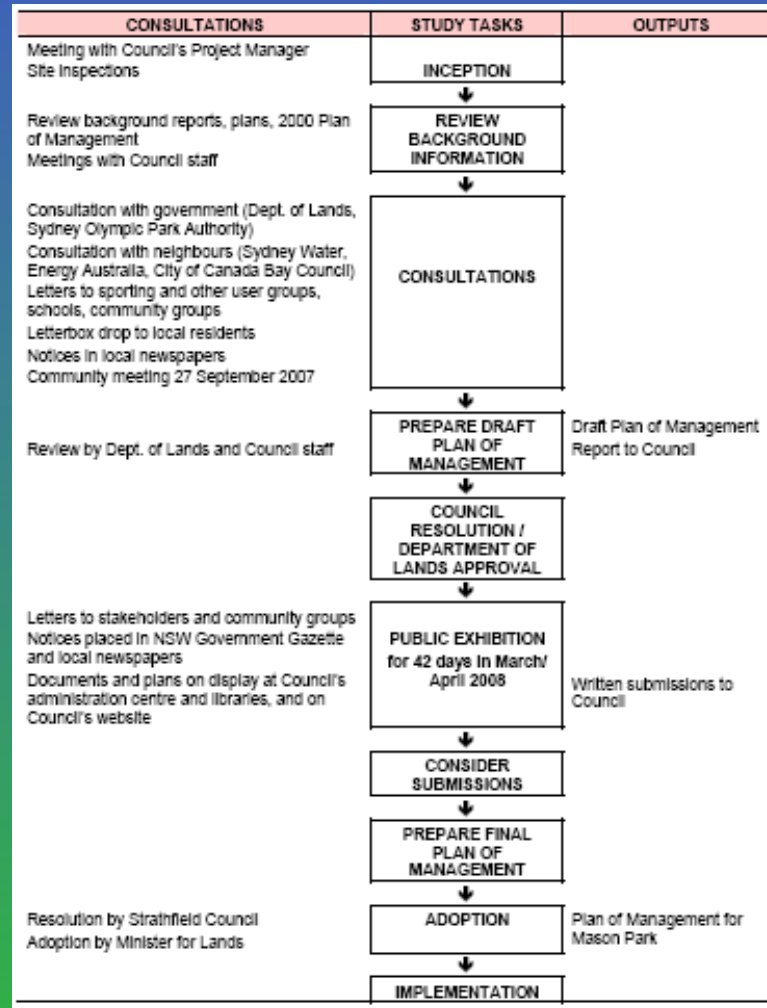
| CONSULTATIONS | STUDY TASKS | OUTPUTS |
|---|---|---|
| Meeting with Council's Project Manager<br>Site Inspections | INCEPTION | |
| Review background reports, plans, 2000 Plan of Management<br>Meetings with Council staff | REVIEW BACKGROUND INFORMATION | |
| Consultation with government (Dept. of Lands, Sydney Olympic Park Authority)<br>Consultation with neighbours (Sydney Water, Energy Australia, City of Canada Bay Council)<br>Letters to sporting and other user groups, schools, community groups<br>Letterbox drop to local residents<br>Notices in local newspapers<br>Community meeting 27 September 2007 | CONSULTATIONS | |
| Review by Dept. of Lands and Council staff | PREPARE DRAFT PLAN OF MANAGEMENT | Draft Plan of Management<br>Report to Council |
| | COUNCIL RESOLUTION / DEPARTMENT OF LANDS APPROVAL | |
| Letters to stakeholders and community groups<br>Notices placed in NSW Government Gazette and local newspapers<br>Documents and plans on display at Council's administration centre and libraries, and on Council's website | PUBLIC EXHIBITION for 42 days in March/ April 2008 | Written submissions to Council |
| | CONSIDER SUBMISSIONS | |
| | PREPARE FINAL PLAN OF MANAGEMENT | |
| Resolution by Strathfield Council<br>Adoption by Minister for Lands | ADOPTION | Plan of Management for Mason Park |
| | IMPLEMENTATION | |